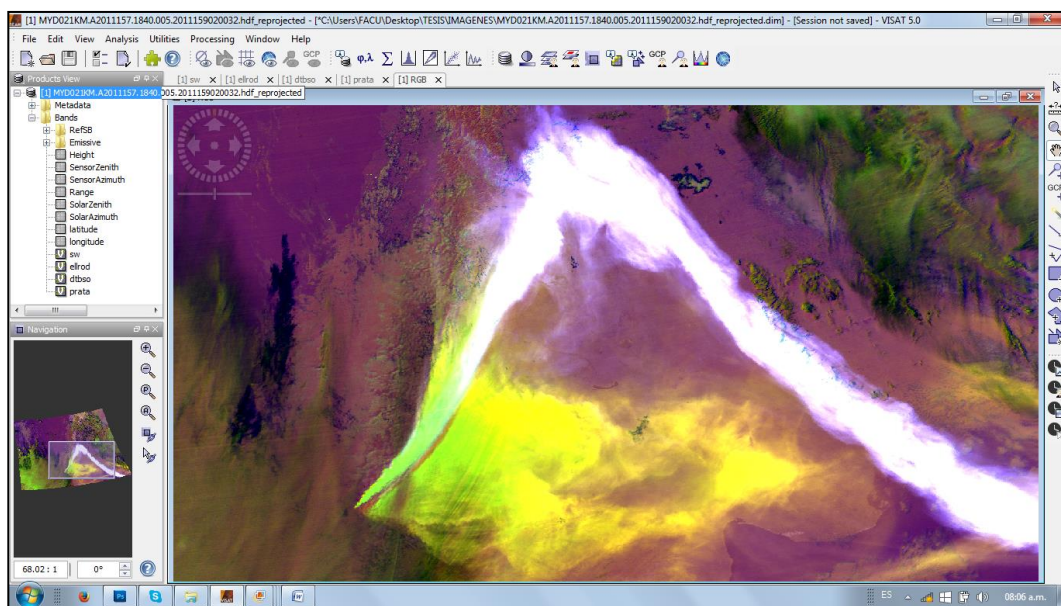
[1] MYD021KM.A2011157.1840.005.2011159020032.hdf_reprojected - [C:\Users\FACU\Desktop\TESIS\IMAGENES\MYD021KM.A2011157.1840.005.2011159020032.hdf_reprojected.dim] - [Session not saved] - VISAT 5.0

File Edit View Analysis Utilities Processing Window Help

GCP φλ Σ GCP

Products View

[1] sw × [1] ellrod × [1] dtbso × [1] prata × [1] RGB ×

[1] MYD021KM.A2011157.1840.005.2011159020032.hdf_reprojected
Metadata
Bands
RefSB
Emissive
Height
SensorZenith
SensorAzimuth
Range
SolarZenith
SolarAzimuth
latitude
longitude
sw
ellrod
dtbso
prata

Navigation

68.02 : 1
0°

GCP

ES
08:06 a.m.